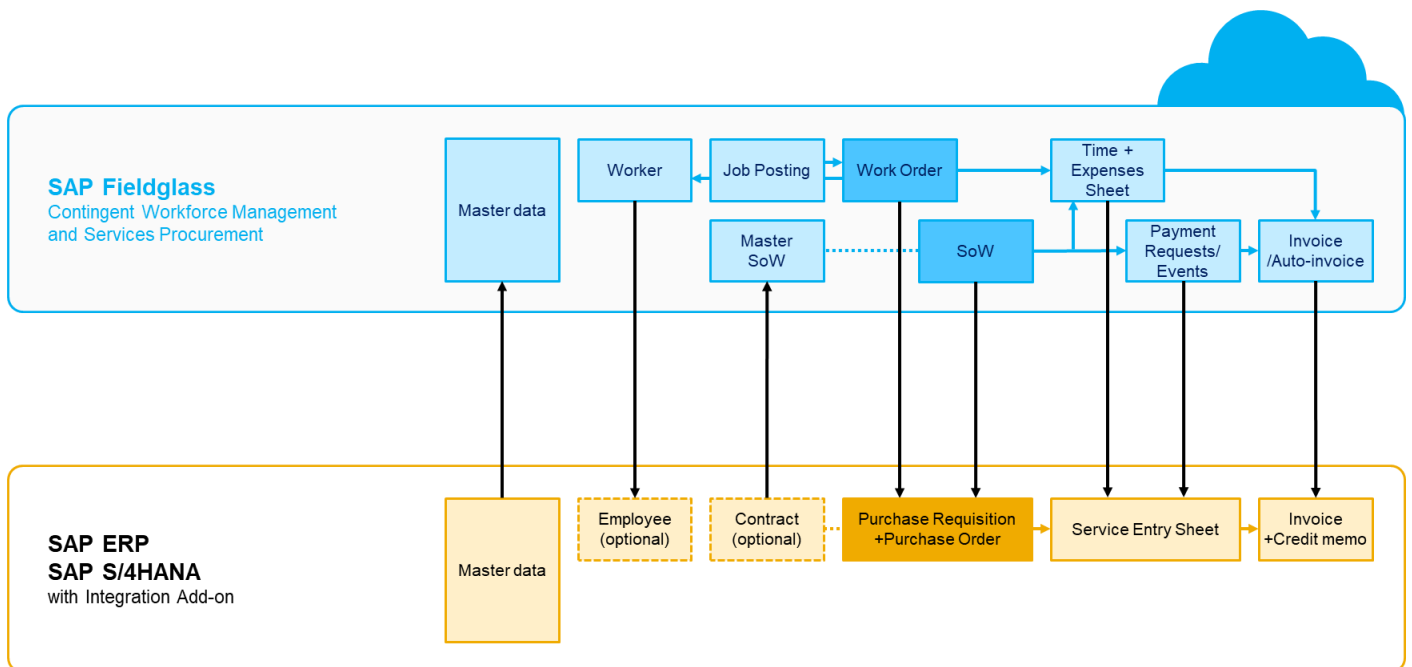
SAP Fieldglass
Contingent Workforce Management and Services Procurement

Master data

Worker

Job Posting

Work Order

Time + Expenses Sheet

Master SoW

SoW

Payment Requests/ Events

Invoice /Auto-invoice

SAP ERP
SAP S/4HANA
with Integration Add-on

Master data

Employee (optional)

Contract (optional)

Purchase Requisition +Purchase Order

Service Entry Sheet

Invoice +Credit memo